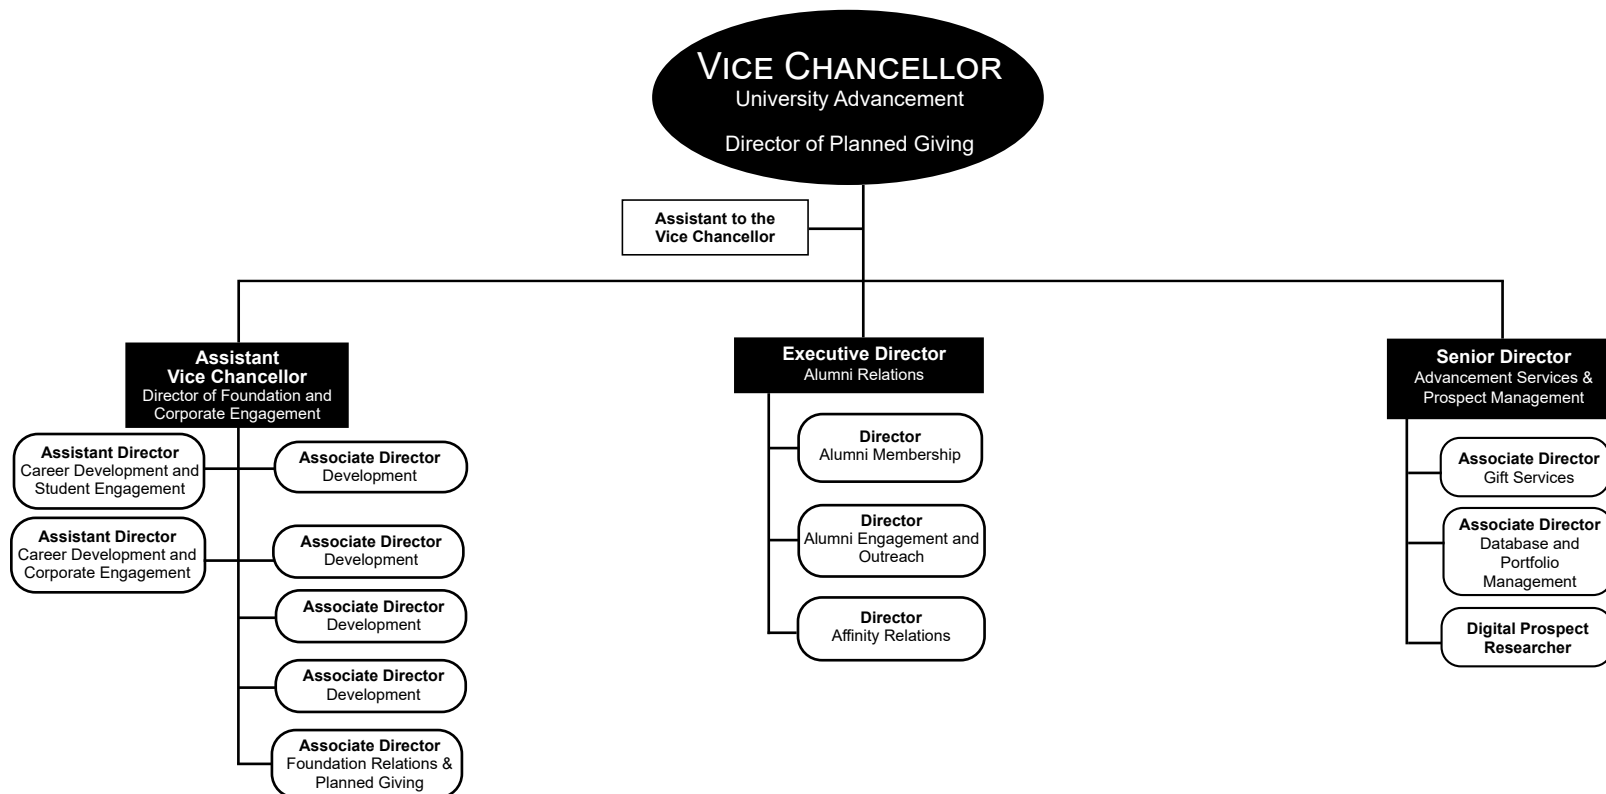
Vice Chancellor
University Advancement

Director of Planned Giving

Assistant to the Vice Chancellor

Assistant Vice Chancellor
Director of Foundation and Corporate Engagement

Assistant Director
Career Development and Student Engagement

Assistant Director
Career Development and Corporate Engagement

Associate Director
Development

Associate Director
Development

Associate Director
Development

Associate Director
Development

Associate Director
Foundation Relations & Planned Giving

Executive Director
Alumni Relations

Director
Alumni Membership

Director
Alumni Engagement and Outreach

Director
Affinity Relations

Senior Director
Advancement Services & Prospect Management

Associate Director
Gift Services

Associate Director
Database and Portfolio Management

Digital Prospect Researcher